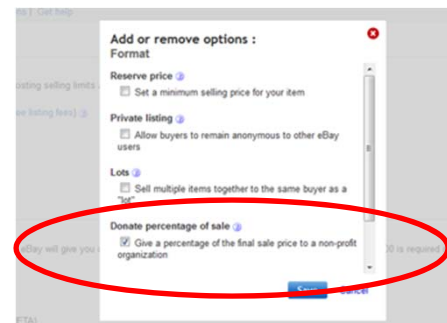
ns | Get help

listing selling limits

ee listing fees)

Bay will give you

00 is required

Add or remove options :
Format

Reserve price
Set a minimum selling price for your item

Private listing
Allow buyers to remain anonymous to other eBay users

Lots
Sell multiple items together to the same buyer as a "lot"

Donate percentage of sale
Give a percentage of the final sale price to a non-profit organization

Save Cancel